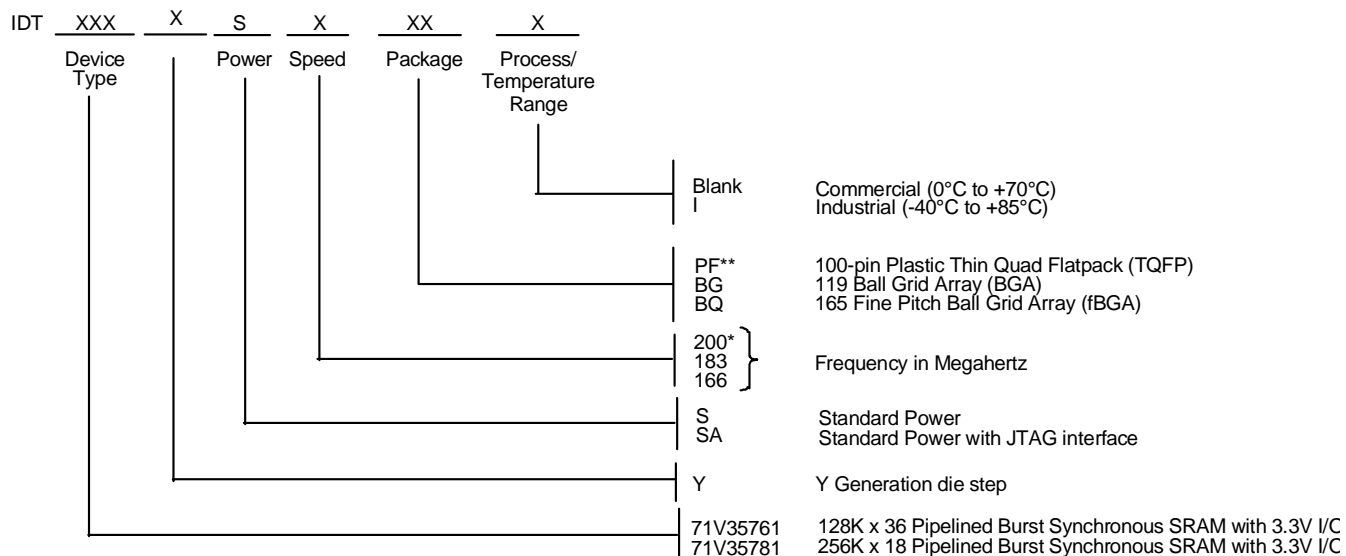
IDT XXX X S X XX X

Device Type

Power Speed Package Process/ Temperature Range

Blank Commercial (0°C to +70°C)
I Industrial (-40°C to +85°C)

PF** 100-pin Plastic Thin Quad Flatpack (TQFP)
BG 119 Ball Grid Array (BGA)
BQ 165 Fine Pitch Ball Grid Array (fBGA)

200*
183
166
Frequency in Megahertz

S Standard Power
SA Standard Power with JTAG interface

Y Y Generation die step

71V35761 128K x 36 Pipelined Burst Synchronous SRAM with 3.3V I/C
71V35781 256K x 18 Pipelined Burst Synchronous SRAM with 3.3V I/C